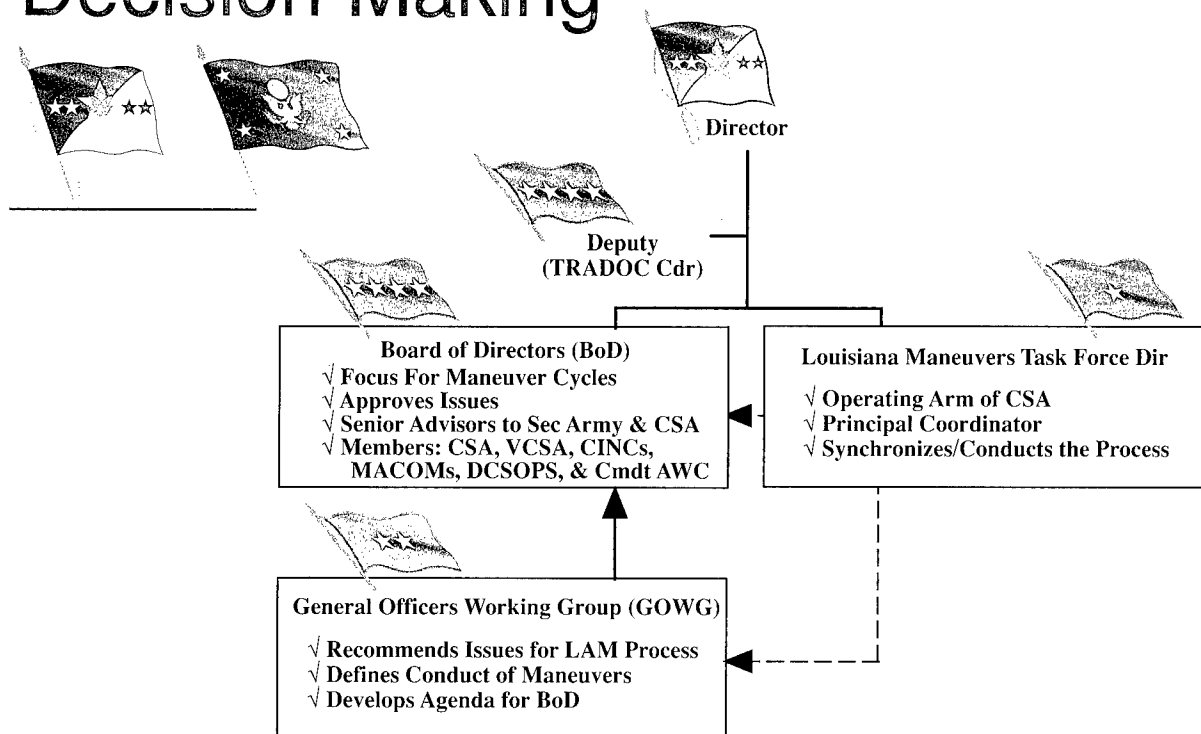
Decision Making

Director

Deputy
(TRADOC Cdr)

Board of Directors (BoD)
√ Focus For Maneuver Cycles
√ Approves Issues
√ Senior Advisors to Sec Army & CSA
√ Members: CSA, VCSA, CINCs, MACOMs, DCSOPS, & Cmdt AWC

Louisiana Maneuvers Task Force Dir
√ Operating Arm of CSA
√ Principal Coordinator
√ Synchronizes/Conducts the Process

General Officers Working Group (GOWG)
√ Recommends Issues for LAM Process
√ Defines Conduct of Maneuvers
√ Develops Agenda for BoD